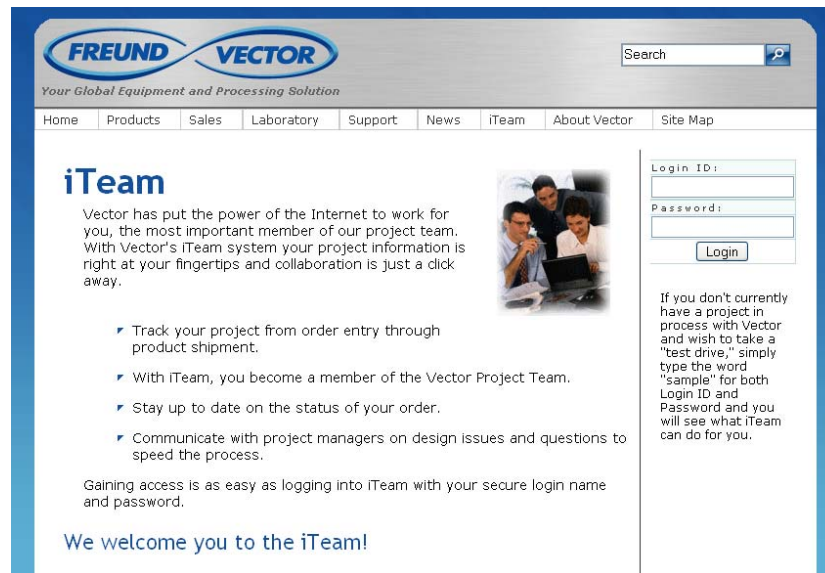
FREUND VECTOR

Your Global Equipment and Processing Solution

Search

Home | Products | Sales | Laboratory | Support | News | iTeam | About Vector | Site Map

iTeam

Vector has put the power of the Internet to work for you, the most important member of our project team. With Vector's iTeam system your project information is right at your fingertips and collaboration is just a click away.

Track your project from order entry through product shipment.

With iTeam, you become a member of the Vector Project Team.

Stay up to date on the status of your order.

Communicate with project managers on design issues and questions to speed the process.

Gaining access is as easy as logging into iTeam with your secure login name and password.

We welcome you to the iTeam!

Login ID:

Password:

Login

If you don't currently have a project in process with Vector and wish to take a "test drive," simply type the word "sample" for both Login ID and Password and you will see what iTeam can do for you.